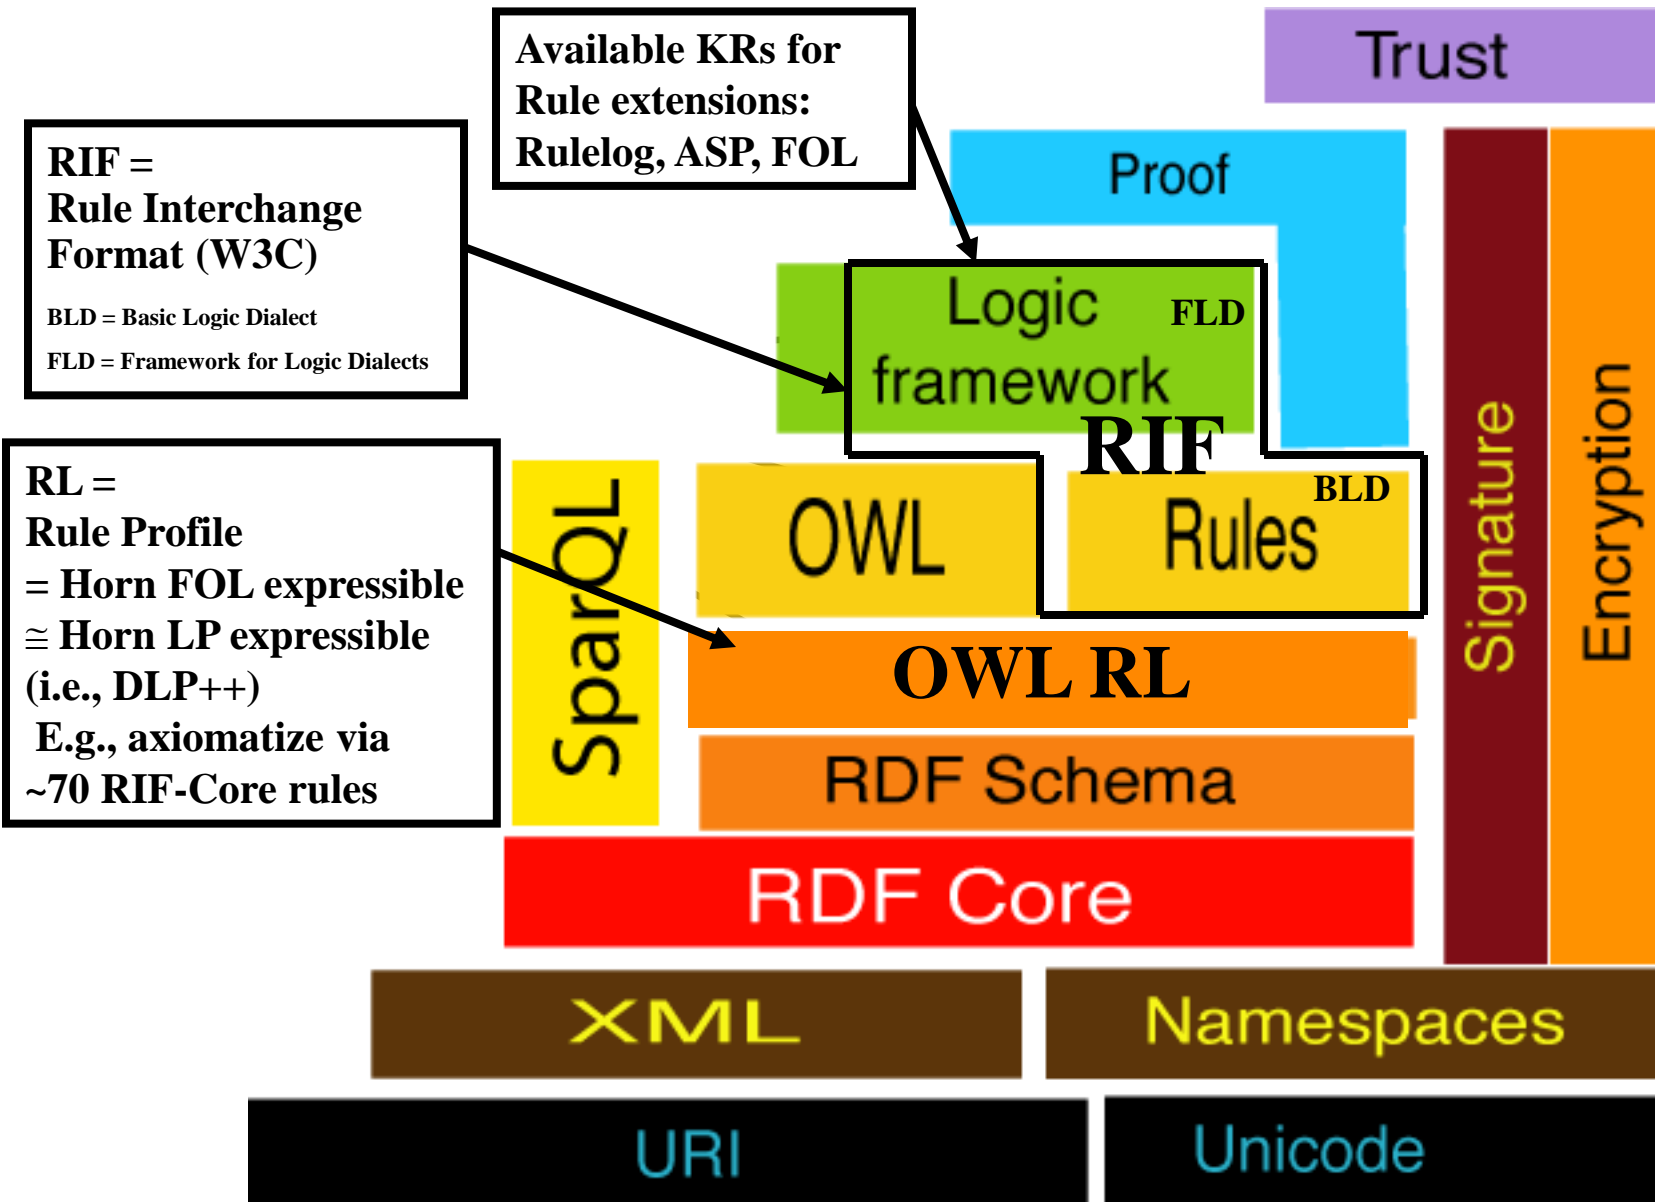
Available KRs for Rule extensions: Rulelog, ASP, FOL

Trust

RIF = Rule Interchange Format (W3C)

BLD = Basic Logic Dialect

FLD = Framework for Logic Dialects

Proof

Logic framework

FLD

RIF

RL = Rule Profile = Horn FOL expressible ≅ Horn LP expressible (i.e., DLP++) E.g., axiomatize via ~70 RIF-Core rules

SparQL

OWL

BLD

Rules

Signature

Encryption

OWL RL

RDF Schema

RDF Core

XML

Namespaces

URI

Unicode